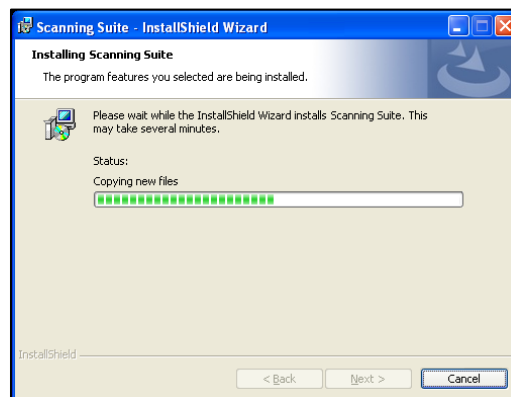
Scanning Suite - InstallShield Wizard

Installing Scanning Suite

The program features you selected are being installed.

Please wait while the InstallShield Wizard installs Scanning Suite. This may take several minutes.

Status:

Copying new files

InstallShield

< Back

Next >

Cancel